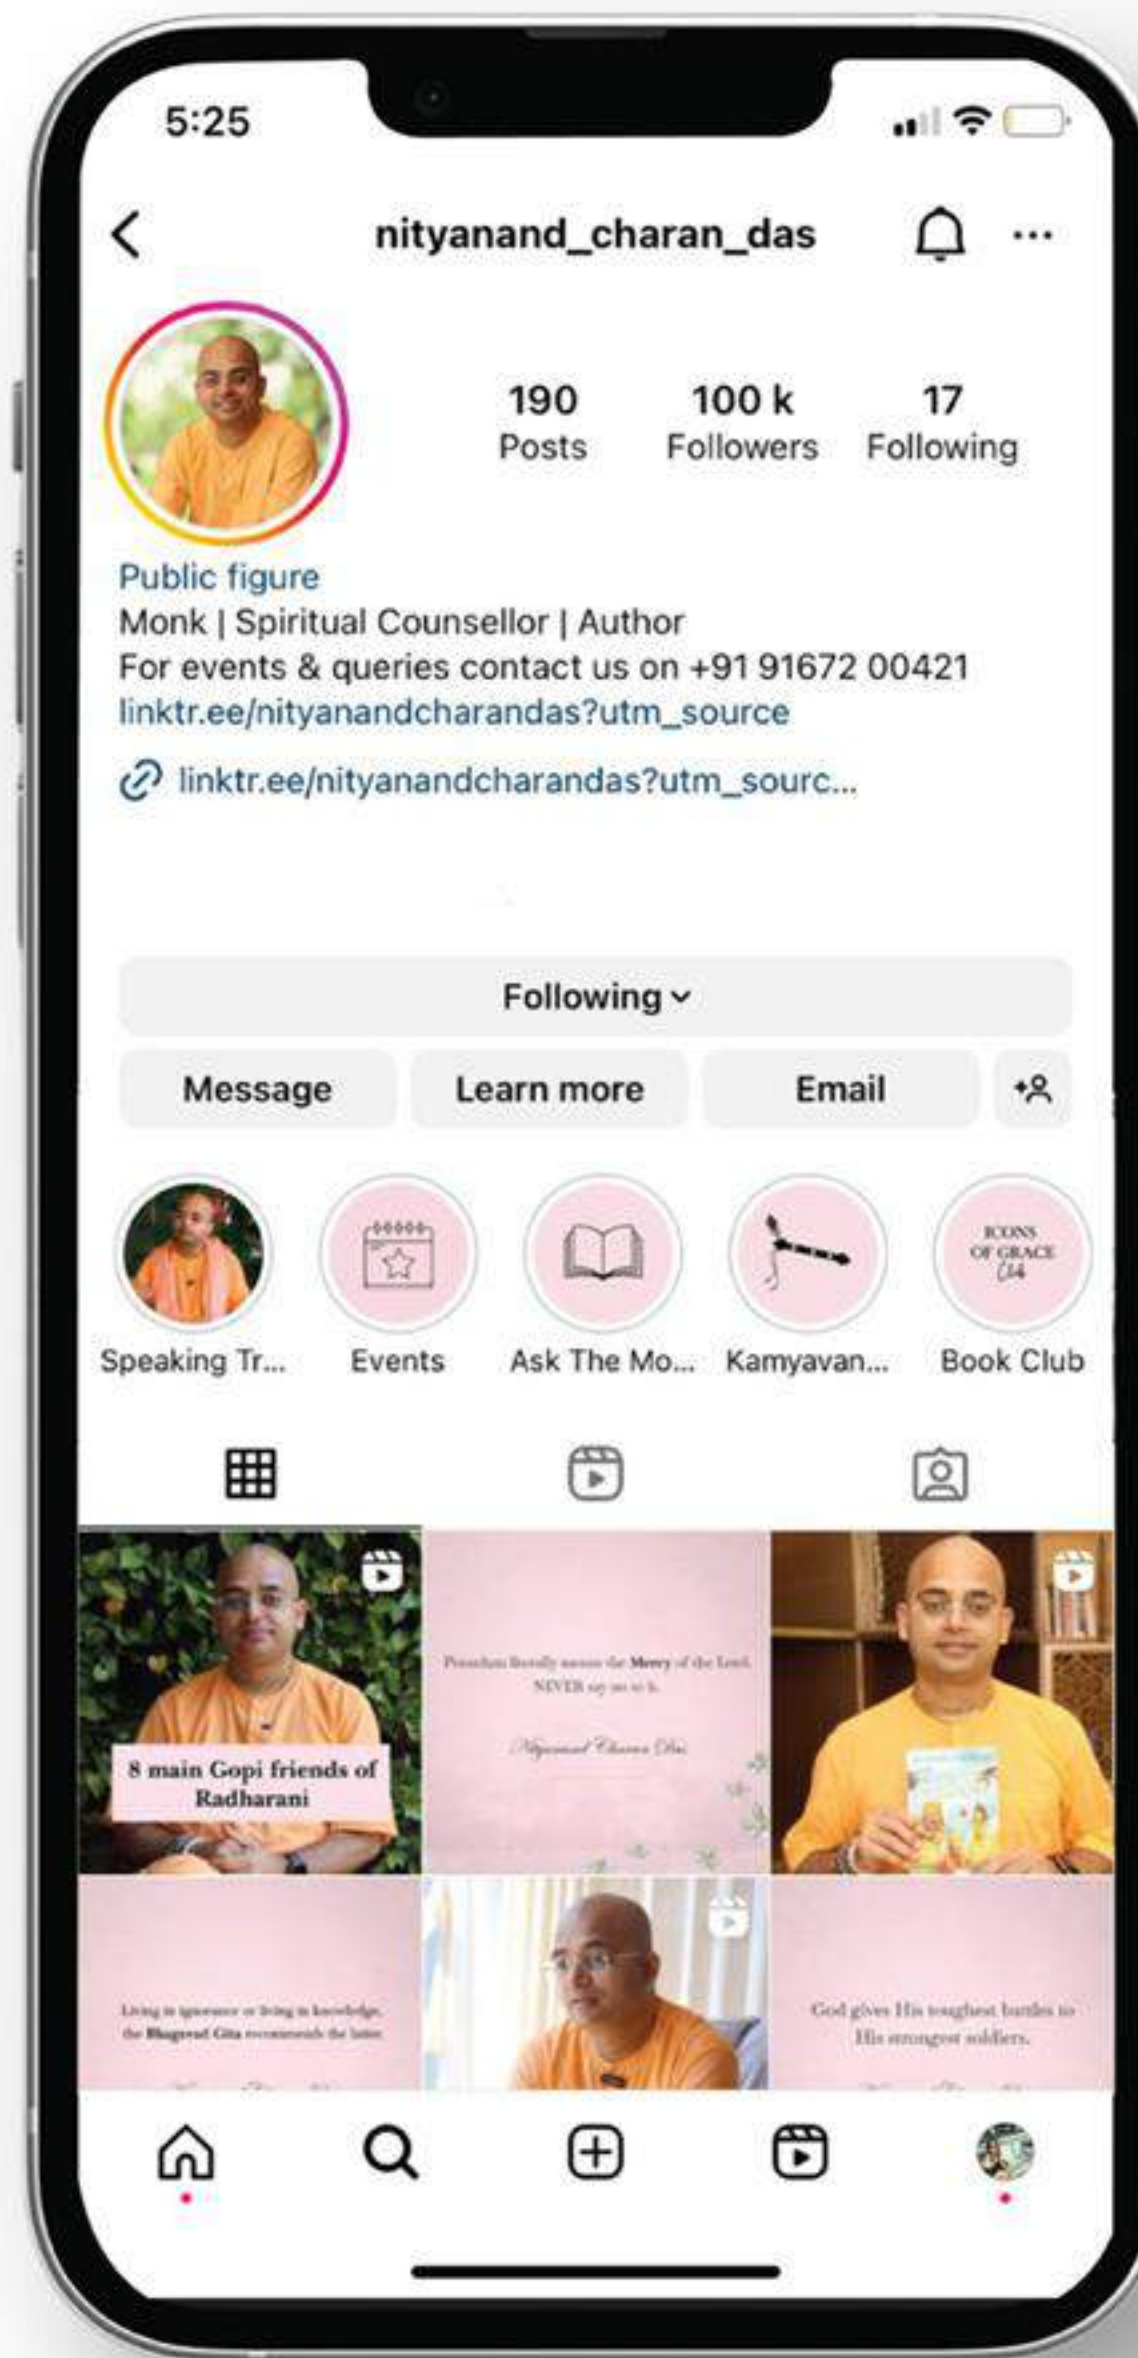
5:25

nityanand_charan_das

190 Posts
100 k Followers
17 Following

Public figure
Monk | Spiritual Counsellor | Author
For events & queries contact us on +91 91672 00421
linktr.ee/nityanandcharandas?utm_source

linktr.ee/nityanandcharandas?utm_sourc...

Following

Message
Learn more
Email

ICONS OF GRACE Club

Speaking Tr...
Events
Ask The Mo...
Kamyavan...
Book Club

8 main Gopi friends of Radharani

Prasadam literally means the Mercy of the Lord. NEVER say no to it.

Nityanand Charan Das

Living in ignorance or living in knowledge, the Bhagavad Gita recommends the latter.

God gives His toughest battles to His strongest soldiers.